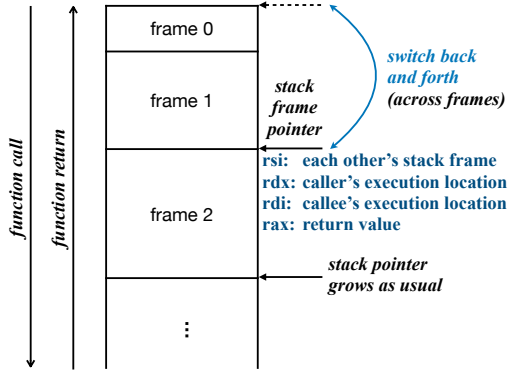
function call

function return

frame 0

frame 1

frame 2

⋮

stack frame pointer

switch back and forth (across frames)

rsi: each other's stack frame
rdx: caller's execution location
rdi: callee's execution location
rax: return value

stack pointer grows as usual